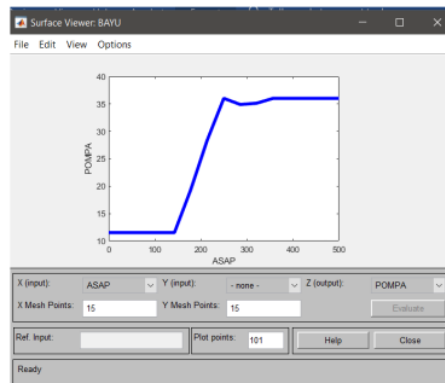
Surface Viewer: BAYU

File Edit View Options

40
35
30
25
20
15
10
POMPA
0 100 200 300 400 500
ASAP

X (input): ASAP
Y (input): - none -
Z (output): POMPA
X Mesh Points: 15
Y Mesh Points: 15
Evaluate
Ref. Input:
Plot points: 101
Help
Close
Ready